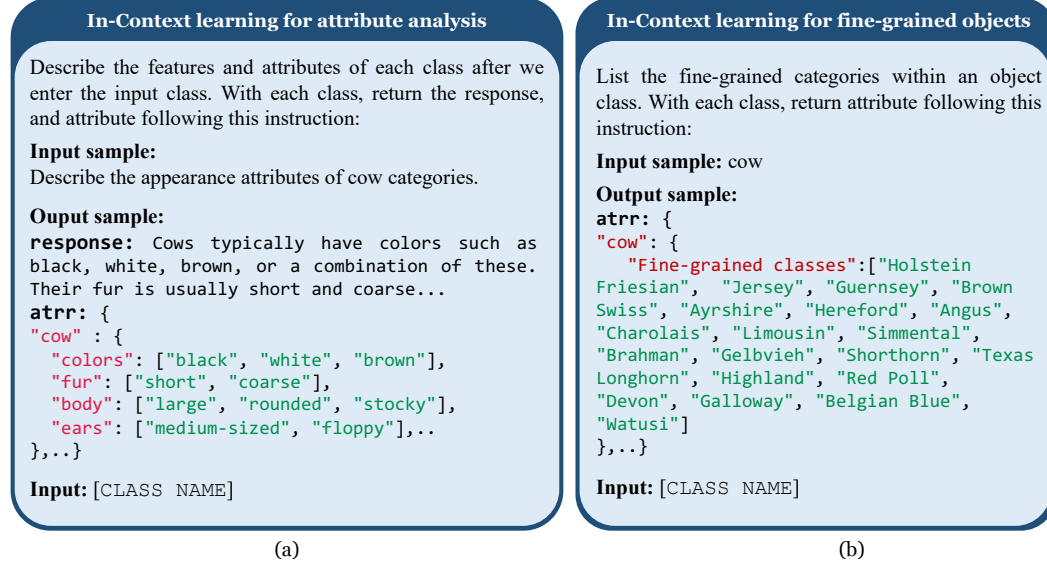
In-Context learning for attribute analysis

Describe the features and attributes of each class after we enter the input class. With each class, return the response, and attribute following this instruction:

Input sample:
Describe the appearance attributes of cow categories.

Ouput sample:
response: Cows typically have colors such as black, white, brown, or a combination of these. Their fur is usually short and coarse...
atrr: {
"cow" : {
"colors": ["black", "white", "brown"],
"fur": ["short", "coarse"],
"body": ["large", "rounded", "stocky"],
"ears": ["medium-sized", "floppy"],..
},..}

Input: [CLASS NAME]

(a)

In-Context learning for fine-grained objects

List the fine-grained categories within an object class. With each class, return attribute following this instruction:

Input sample: cow

Output sample:
atrr: {
"cow": {
"Fine-grained classes":["Holstein Friesian", "Jersey", "Guernsey", "Brown Swiss", "Ayrshire", "Hereford", "Angus", "Charolais", "Limousin", "Simmental", "Brahman", "Gelbvieh", "Shorthorn", "Texas Longhorn", "Highland", "Red Poll", "Devon", "Galloway", "Belgian Blue", "Watusi"]
},..}

Input: [CLASS NAME]

(b)